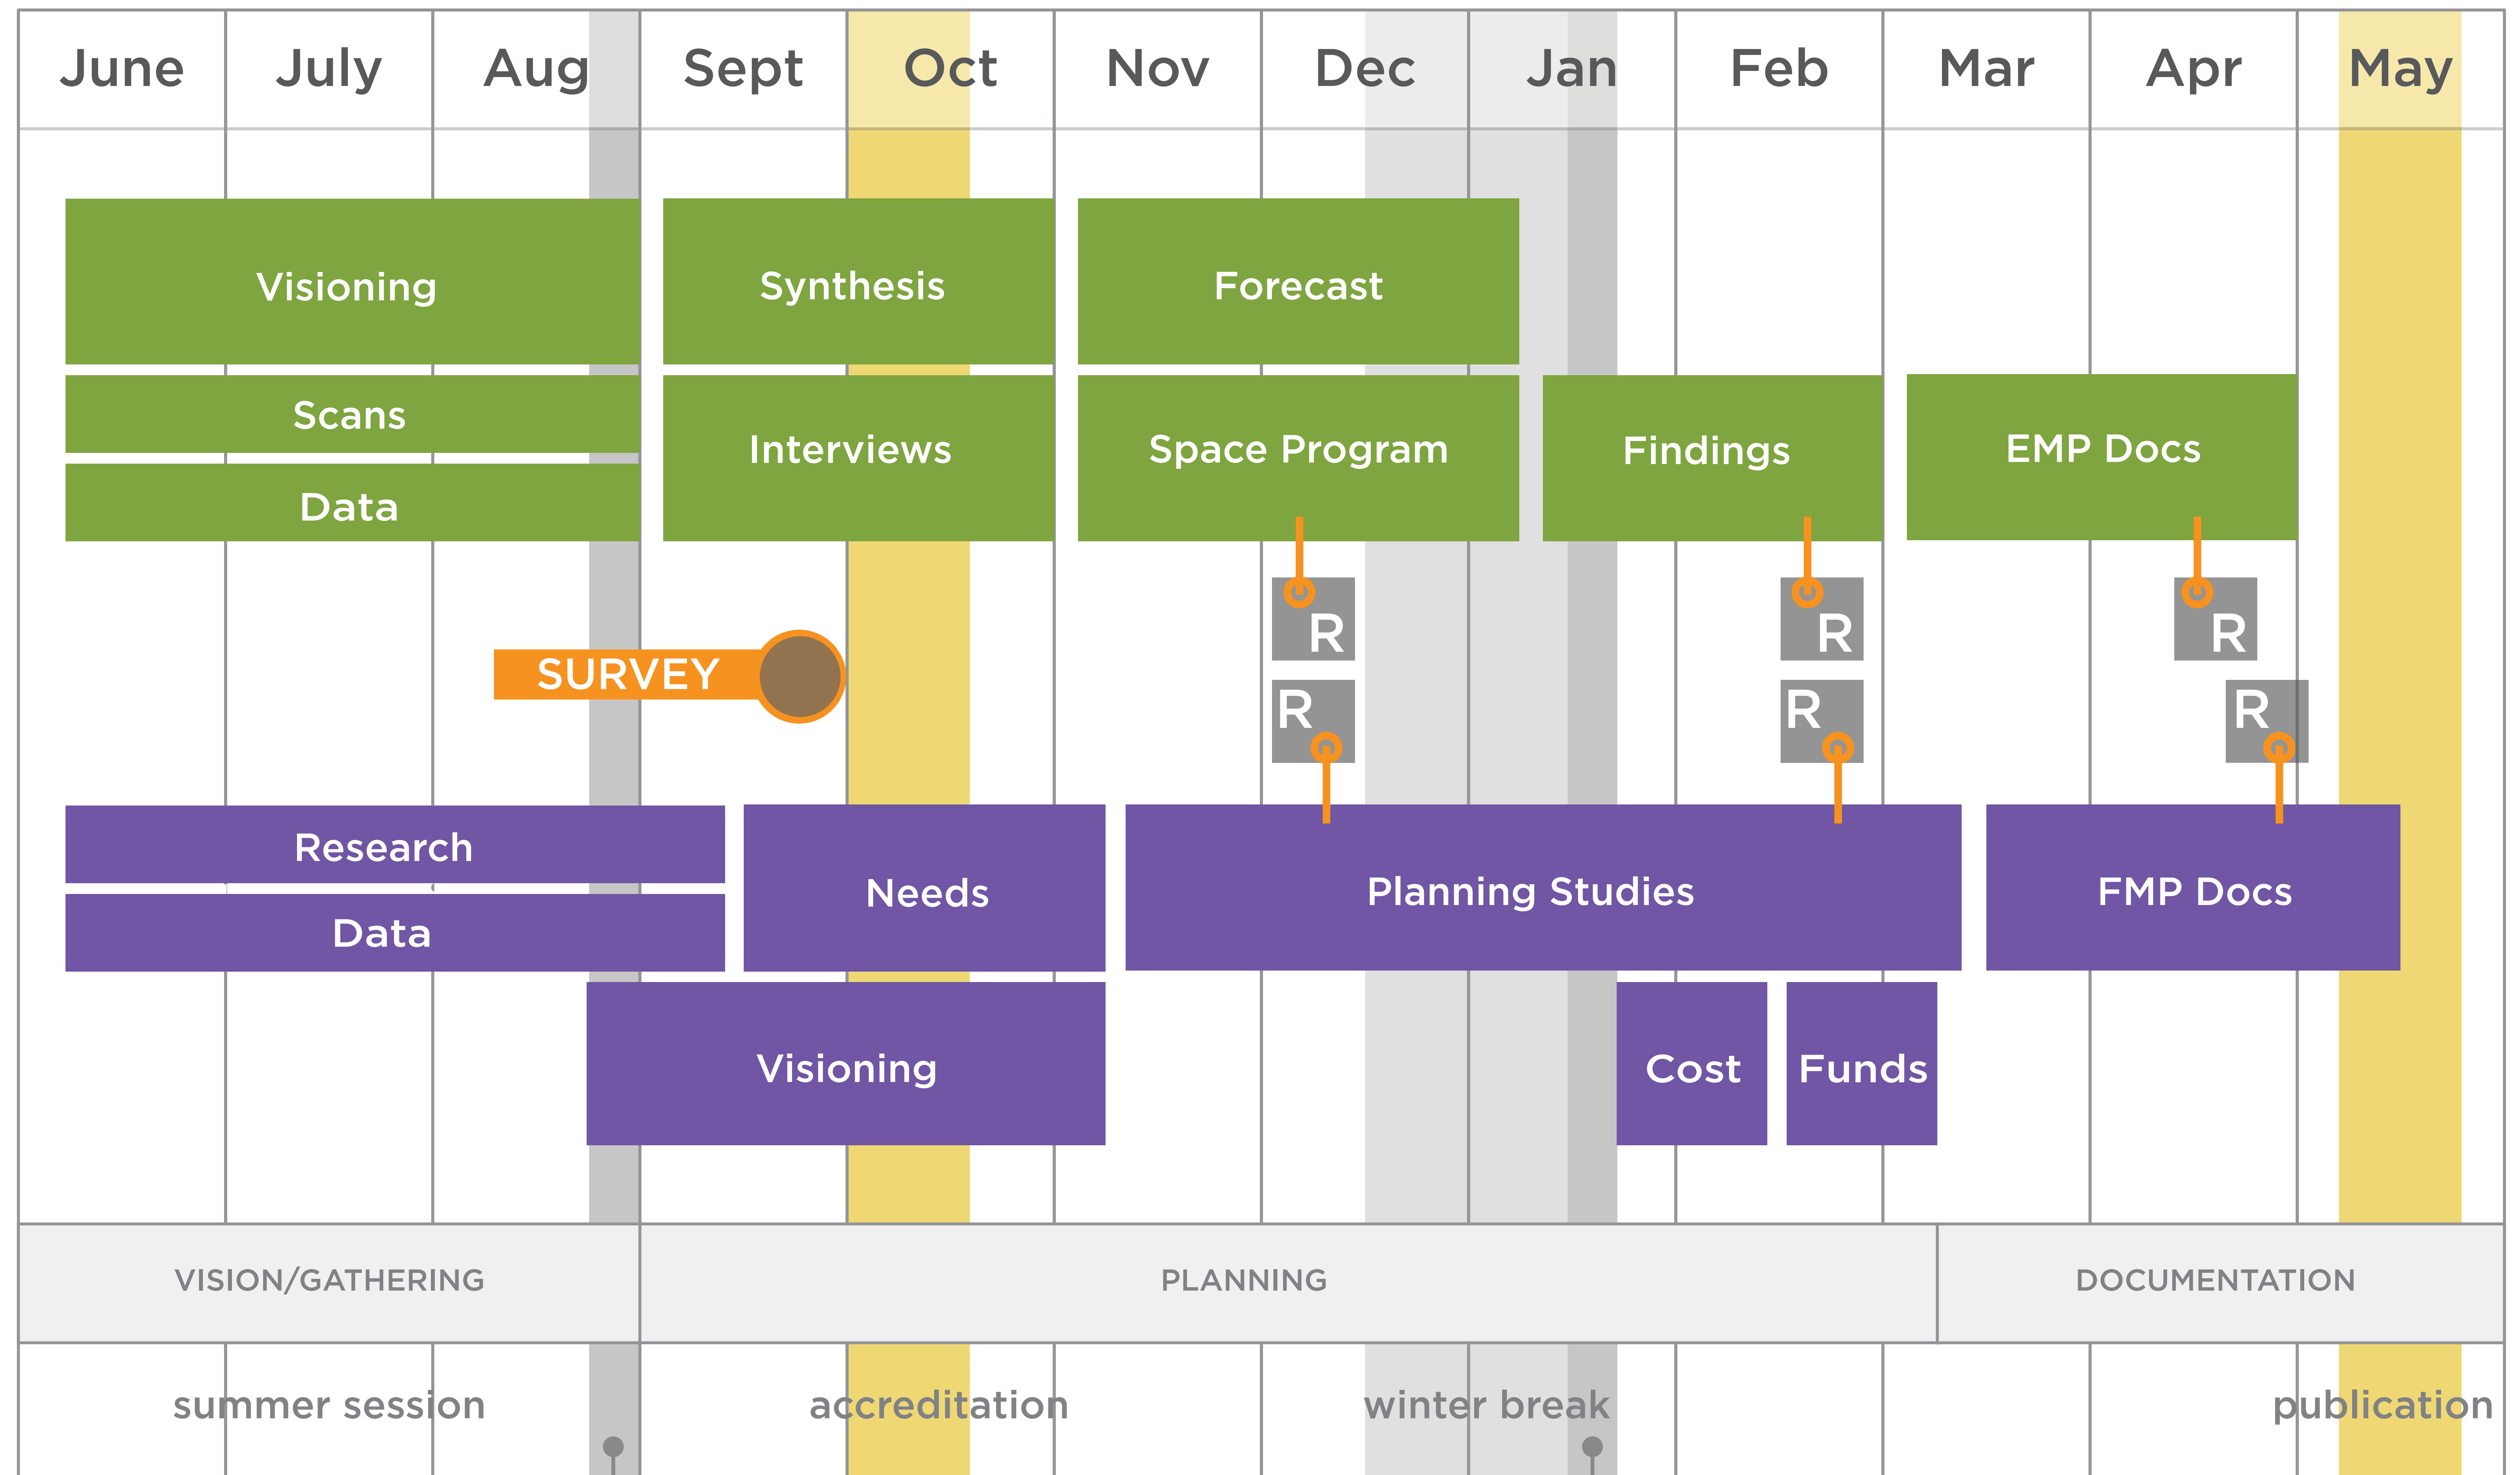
| June | July | Aug | Sept | Oct | Nov | Dec | Jan | Feb | Mar | Apr | May |
|---|---|---|---|---|---|---|---|---|---|---|---|

Visioning
Synthesis
Forecast
Scans
Interviews
Space Program
Findings
EMP Docs
Data

R
R
R
R
R
R

SURVEY

Research
Needs
Planning Studies
FMP Docs
Data
Visioning
Cost
Funds

VISION/GATHERING
PLANNING
DOCUMENTATION

summer session
accreditation
winter break
publication